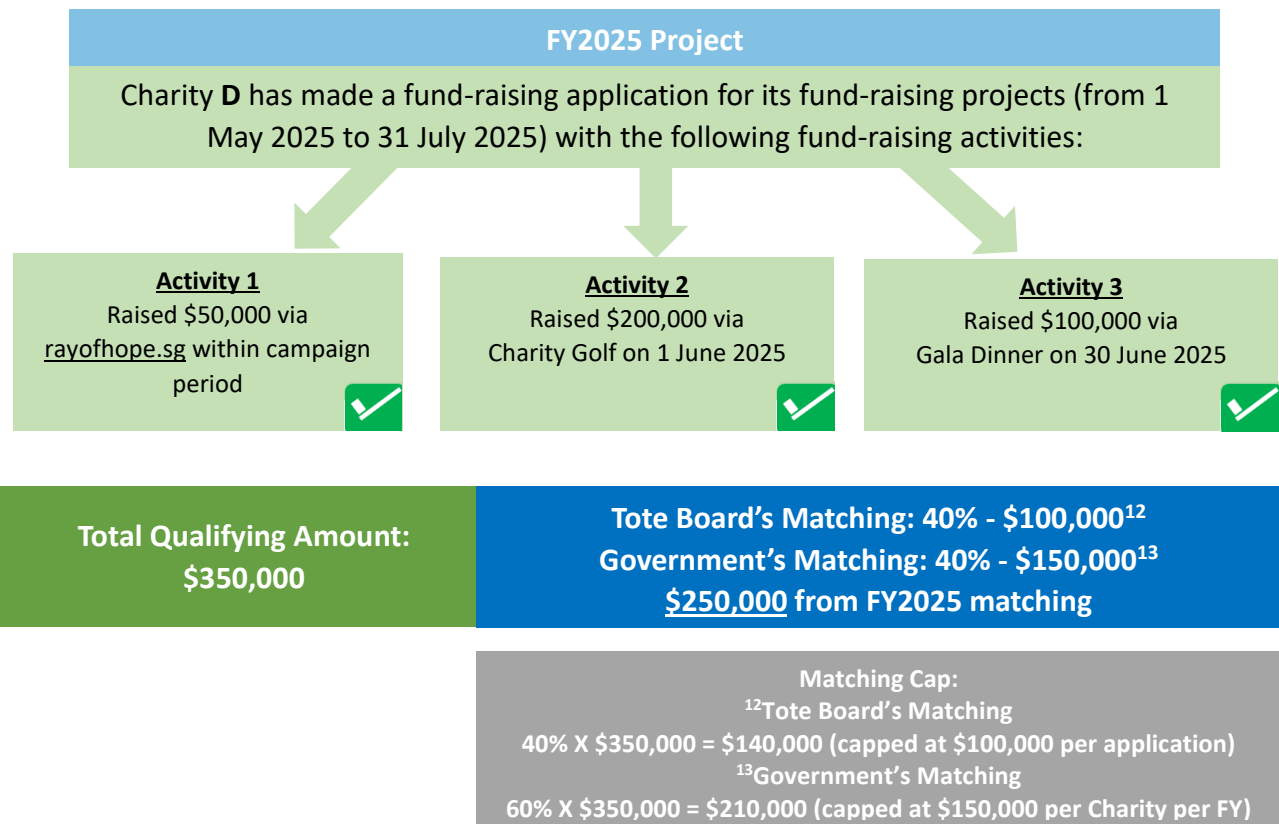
FY2025 Project

Charity **D** has made a fund-raising application for its fund-raising projects (from 1 May 2025 to 31 July 2025) with the following fund-raising activities:

Activity 1
Raised $50,000 via rayofhope.sg within campaign period

Activity 2
Raised $200,000 via Charity Golf on 1 June 2025

Activity 3
Raised $100,000 via Gala Dinner on 30 June 2025

Total Qualifying Amount:
$350,000

Tote Board's Matching: 40% - $100,000$^{12}$
Government's Matching: 40% - $150,000$^{13}$
$250,000 from FY2025 matching

Matching Cap:
$^{12}$Tote Board's Matching
40% X $350,000 = $140,000 (capped at $100,000 per application)
$^{13}$Government's Matching
60% X $350,000 = $210,000 (capped at $150,000 per Charity per FY)